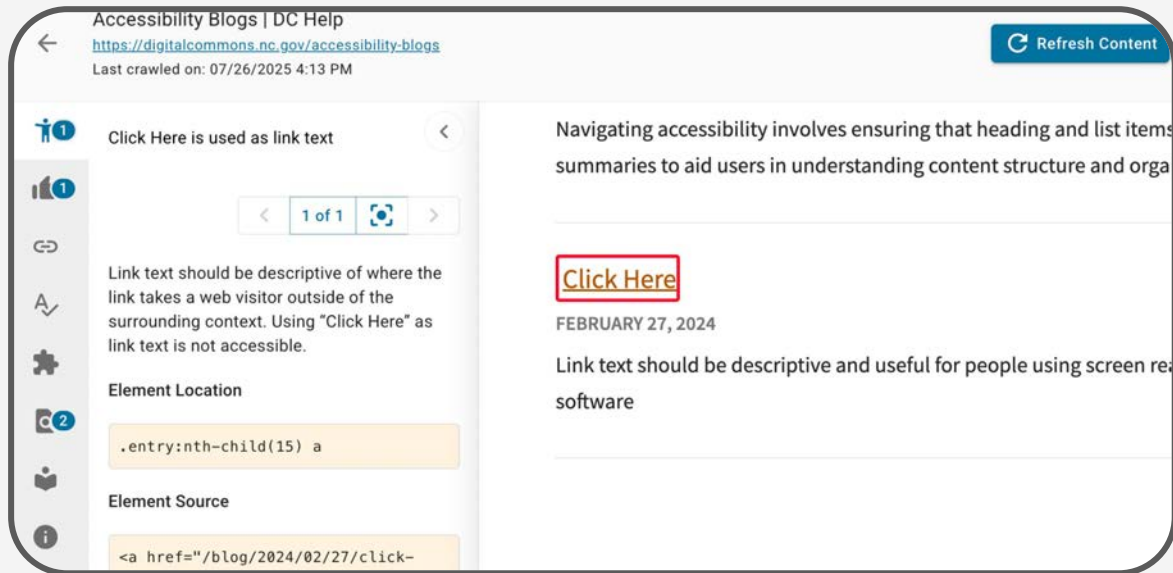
Accessibility Blogs | DC Help
https://digitalcommons.nc.gov/accessibility-blogs
Last crawled on: 07/26/2025 4:13 PM

Refresh Content

1
1
2

Click Here is used as link text

1 of 1

Link text should be descriptive of where the link takes a web visitor outside of the surrounding context. Using "Click Here" as link text is not accessible.

Element Location

.entry:nth-child(15) a

Element Source

<a href="/blog/2024/02/27/click-

Navigating accessibility involves ensuring that heading and list items summaries to aid users in understanding content structure and orga

Click Here

FEBRUARY 27, 2024

Link text should be descriptive and useful for people using screen rea software